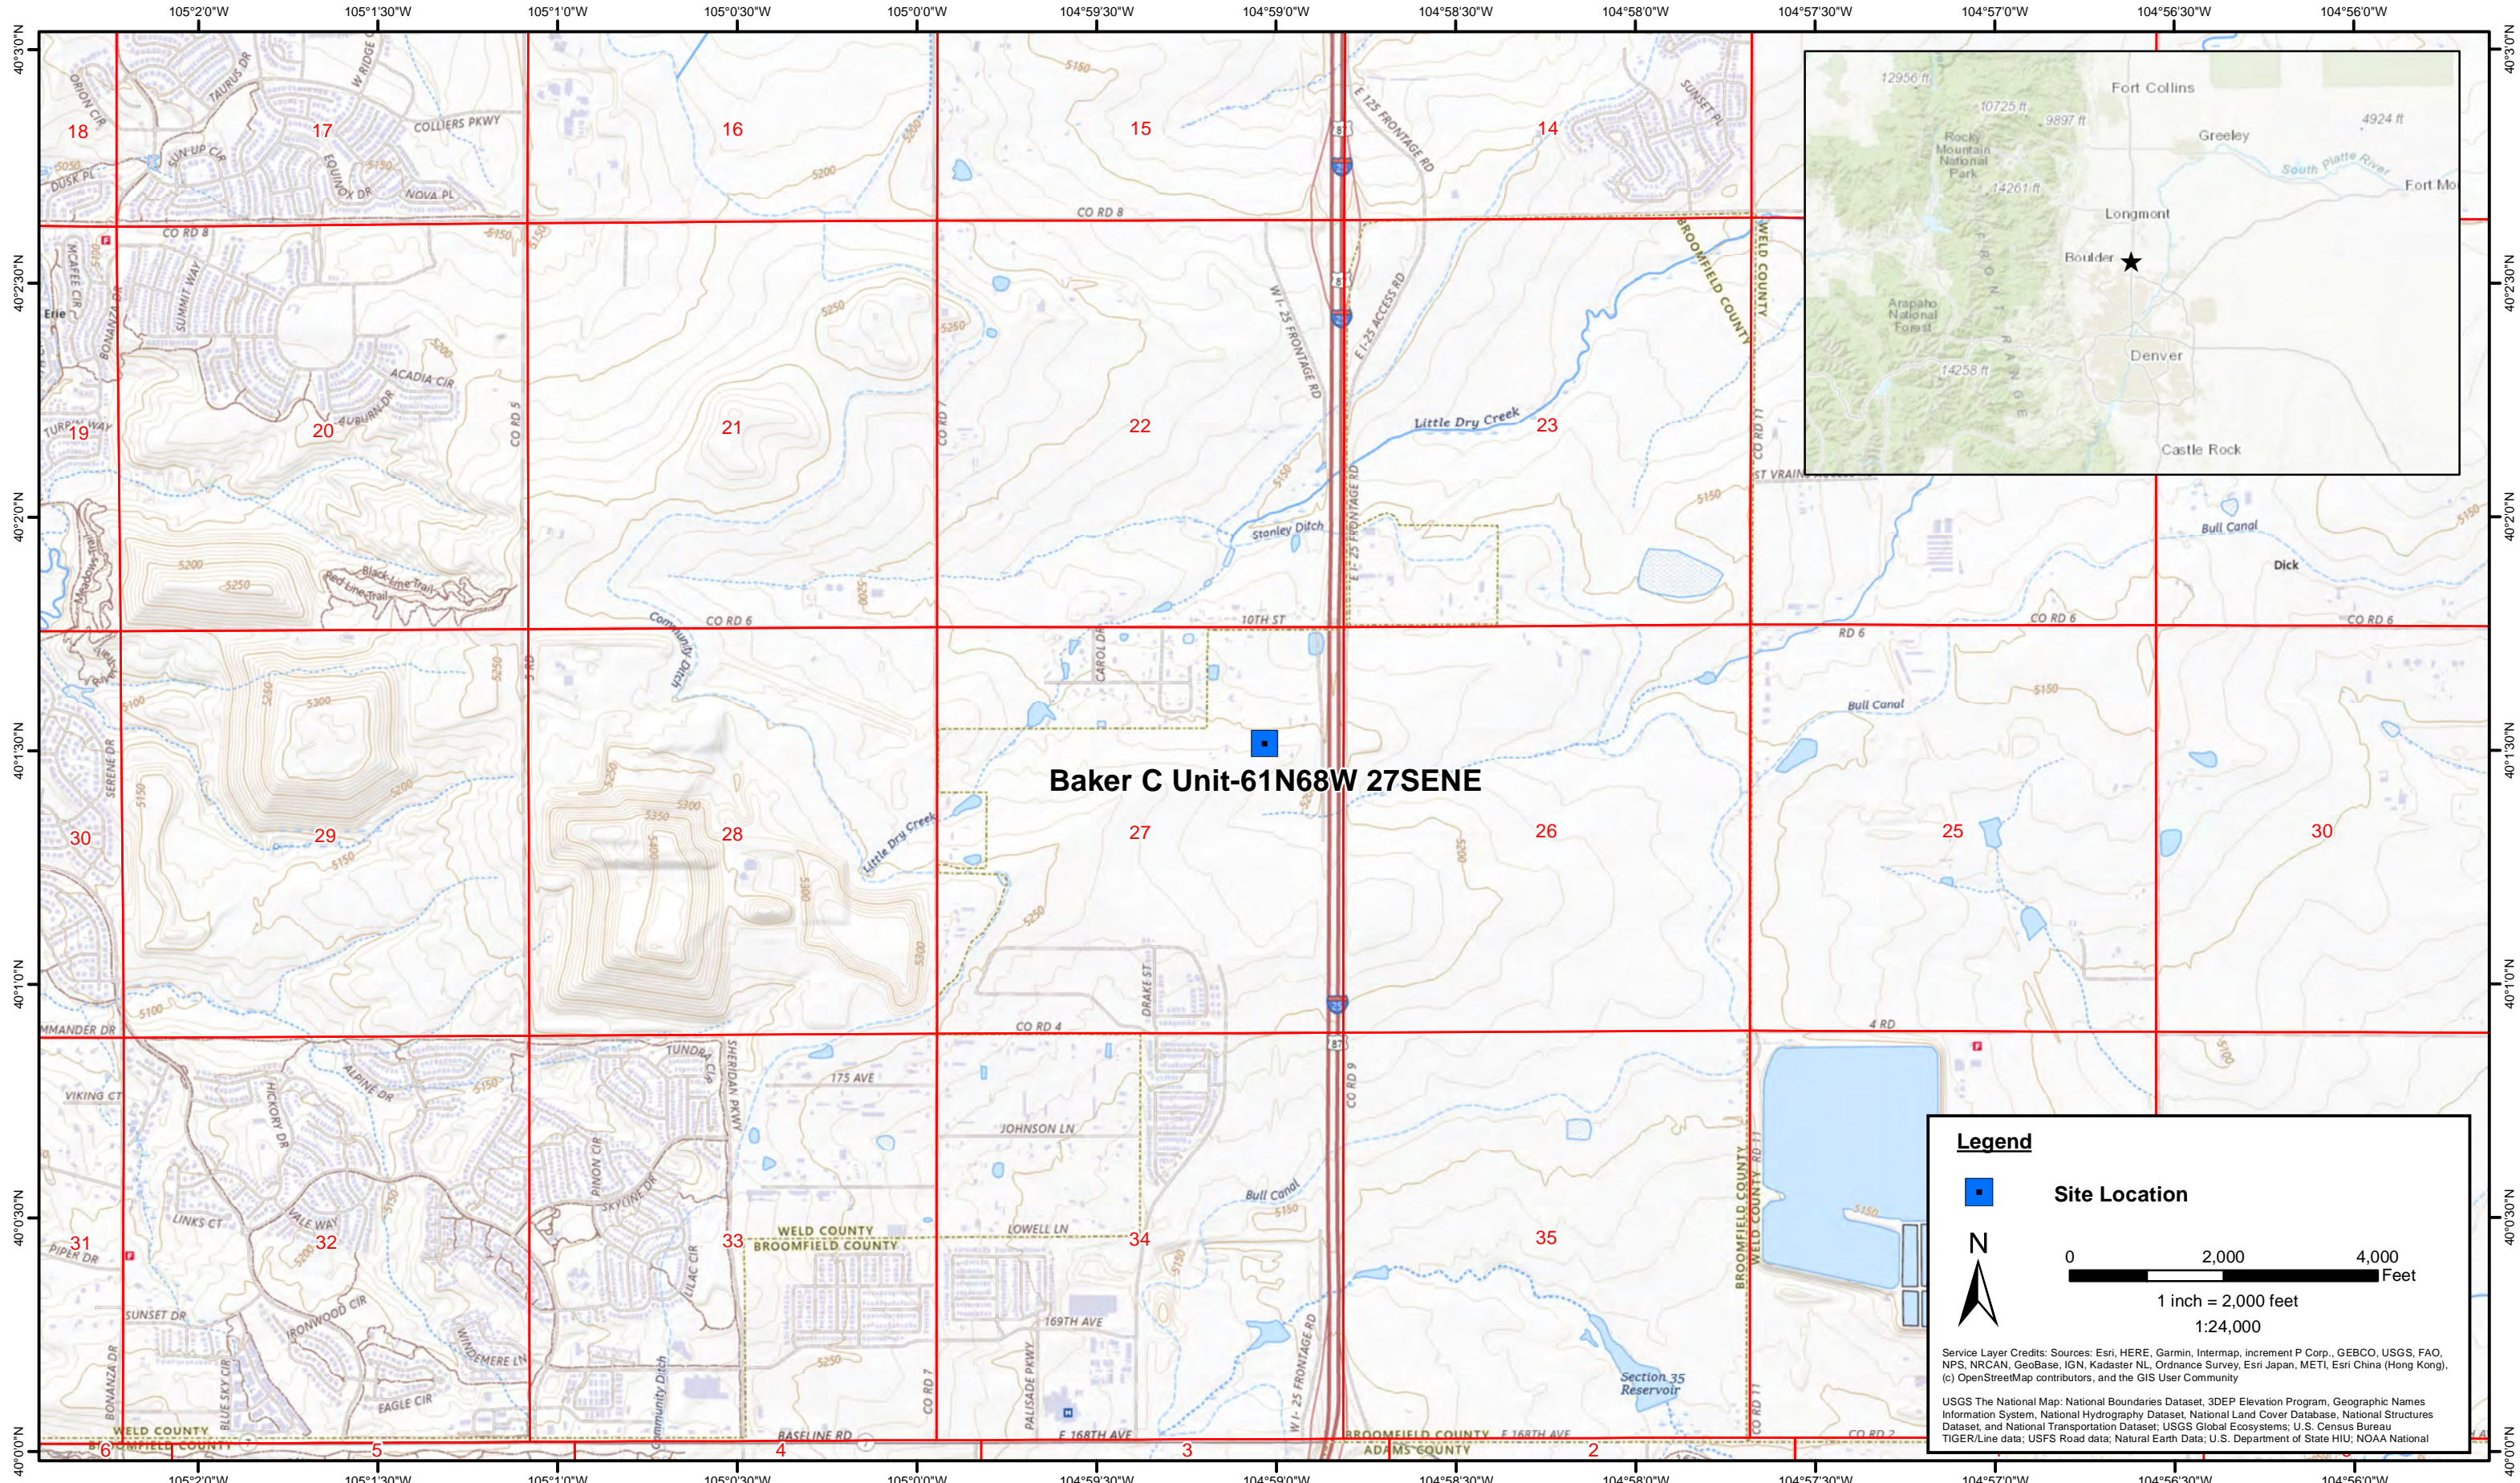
105°2'0"W 105°1'30"W 105°1'0"W 105°0'30"W 105°0'0"W 104°59'30"W 104°59'0"W 104°58'30"W 104°58'0"W 104°57'30"W 104°57'0"W 104°56'30"W 104°56'0"W

40°3'0"N 40°2'30"N 40°2'0"N 40°1'30"N 40°1'0"N 40°0'30"N 40°0'0"N

18 17 16 15 14
19 20 21 22 23
30 29 28 27 26 25 30
31 32 33 34 35
6 5 4 3 2

ORION CIR, TAURUS DR, W RIDGE, COLLIERS PKWY, SUN UP CIR, EQUINOX DR, NOVA PL, DUSK PL, CO RD 8, MCAFEE CIR, SUMMIT WAY, BONANZA DR, Erie, ACADIA CIR, AUBURN DR, TURPIN WAY, CO RD 5, CO RD 7, Black Locust Trail, Red Line Trail, Meadow Trail, CO RD 6, Community Ditch, W I-25 FRONTAGE RD, E I-25 ACCESS RD, E 125 FRONTAGE RD, SUNSET PL, BROOMFIELD COUNTY, WELD COUNTY, CO RD 11, Little Dry Creek, Stanley Ditch, E I-25 FRONTAGE RD, ST VRAIN, Bull Canal, Dick, 10TH ST, CAROL DR, RD 6, CO RD 6, SERENE DR, Little Dry Creek, MMANDER DR, CO RD 4, DRAKE ST, 4 RD, VIKING CT, ALPINE DR, HICKORY DR, TUNDRA CIR, SHERIDAN PKWY, 175 AVE, JOHNSON LN, CO RD 9, PINON CIR, SKYLINE DR, LINKS CT, VALE WAY, LILAC CIR, WELD COUNTY, BROOMFIELD COUNTY, LOWELL LN, PIPER DR, SUNSET DR, IRONWOOD CIR, WINDEMERE LN, 169TH AVE, PALISADE PKWY, EAGLE CIR, BLUE SKY CIR, BONANZA DR, BASELINE RD, E 168TH AVE, ADAMS COUNTY, Section 35 Reservoir, CO RD 2, E 168TH AVE

5150 5200 5250 5300 5350 5100

Fort Collins, Greeley, 12956 ft, 10725 ft, 9897 ft, 4924 ft, Rocky Mountain National Park, South Platte River, Fort Mo, 14261 ft, Longmont, Boulder, Arapaho National Forest, FRONT RANGE, Denver, 14258 ft, Castle Rock

Baker C Unit-61N68W 27SENE

Legend
Site Location
N
0 2,000 4,000 Feet
1 inch = 2,000 feet
1:24,000

Service Layer Credits: Sources: Esri, HERE, Garmin, Intermap, increment P Corp., GEBCO, USGS, FAO, NPS, NRCAN, GeoBase, IGN, Kadaster NL, Ordnance Survey, Esri Japan, METI, Esri China (Hong Kong), (c) OpenStreetMap contributors, and the GIS User Community

USGS The National Map: National Boundaries Dataset, 3DEP Elevation Program, Geographic Names Information System, National Hydrography Dataset, National Land Cover Database, National Structures Dataset, and National Transportation Dataset; USGS Global Ecosystems; U.S. Census Bureau TIGER/Line data; USFS Road data; Natural Earth Data; U.S. Department of State HIU; NOAA National